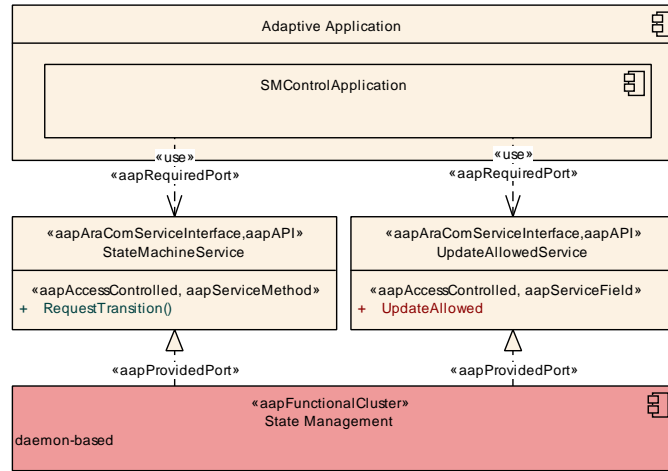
Adaptive Application

SMControlApplication

«use»
«aapRequiredPort»

«use»
«aapRequiredPort»

«aapAraComServiceInterface,aapAPI»
StateMachineService

«aapAccessControlled, aapServiceMethod»
+ RequestTransition()

«aapAraComServiceInterface,aapAPI»
UpdateAllowedService

«aapAccessControlled, aapServiceField»
+ UpdateAllowed

«aapProvidedPort»

«aapProvidedPort»

«aapFunctionalCluster»
State Management
daemon-based